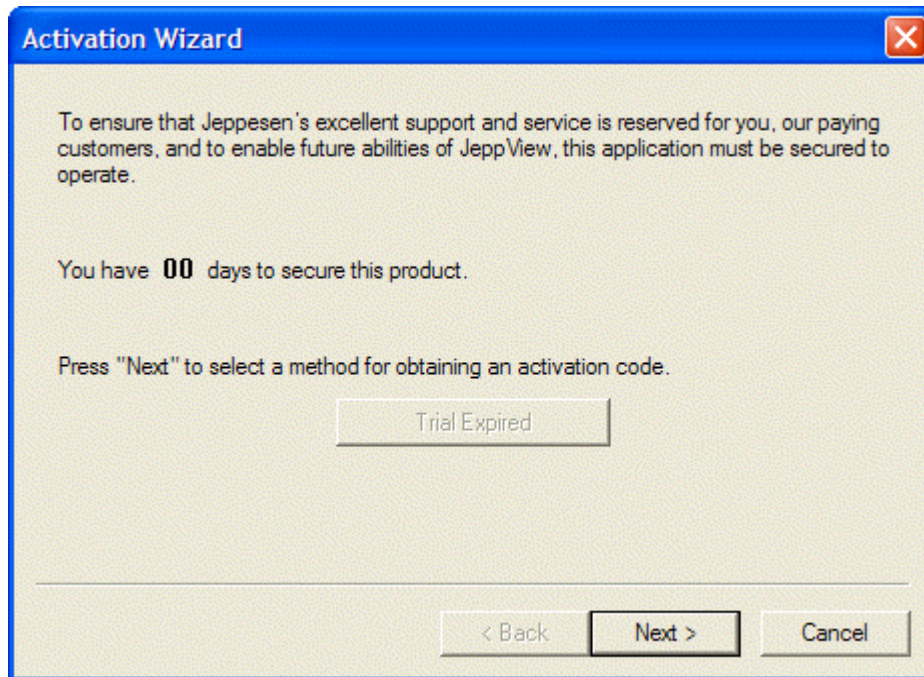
Activation Wizard

To ensure that Jeppesen's excellent support and service is reserved for you, our paying customers, and to enable future abilities of JeppView, this application must be secured to operate.

You have **00** days to secure this product.

Press "Next" to select a method for obtaining an activation code.

Trial Expired

< Back

Next >

Cancel